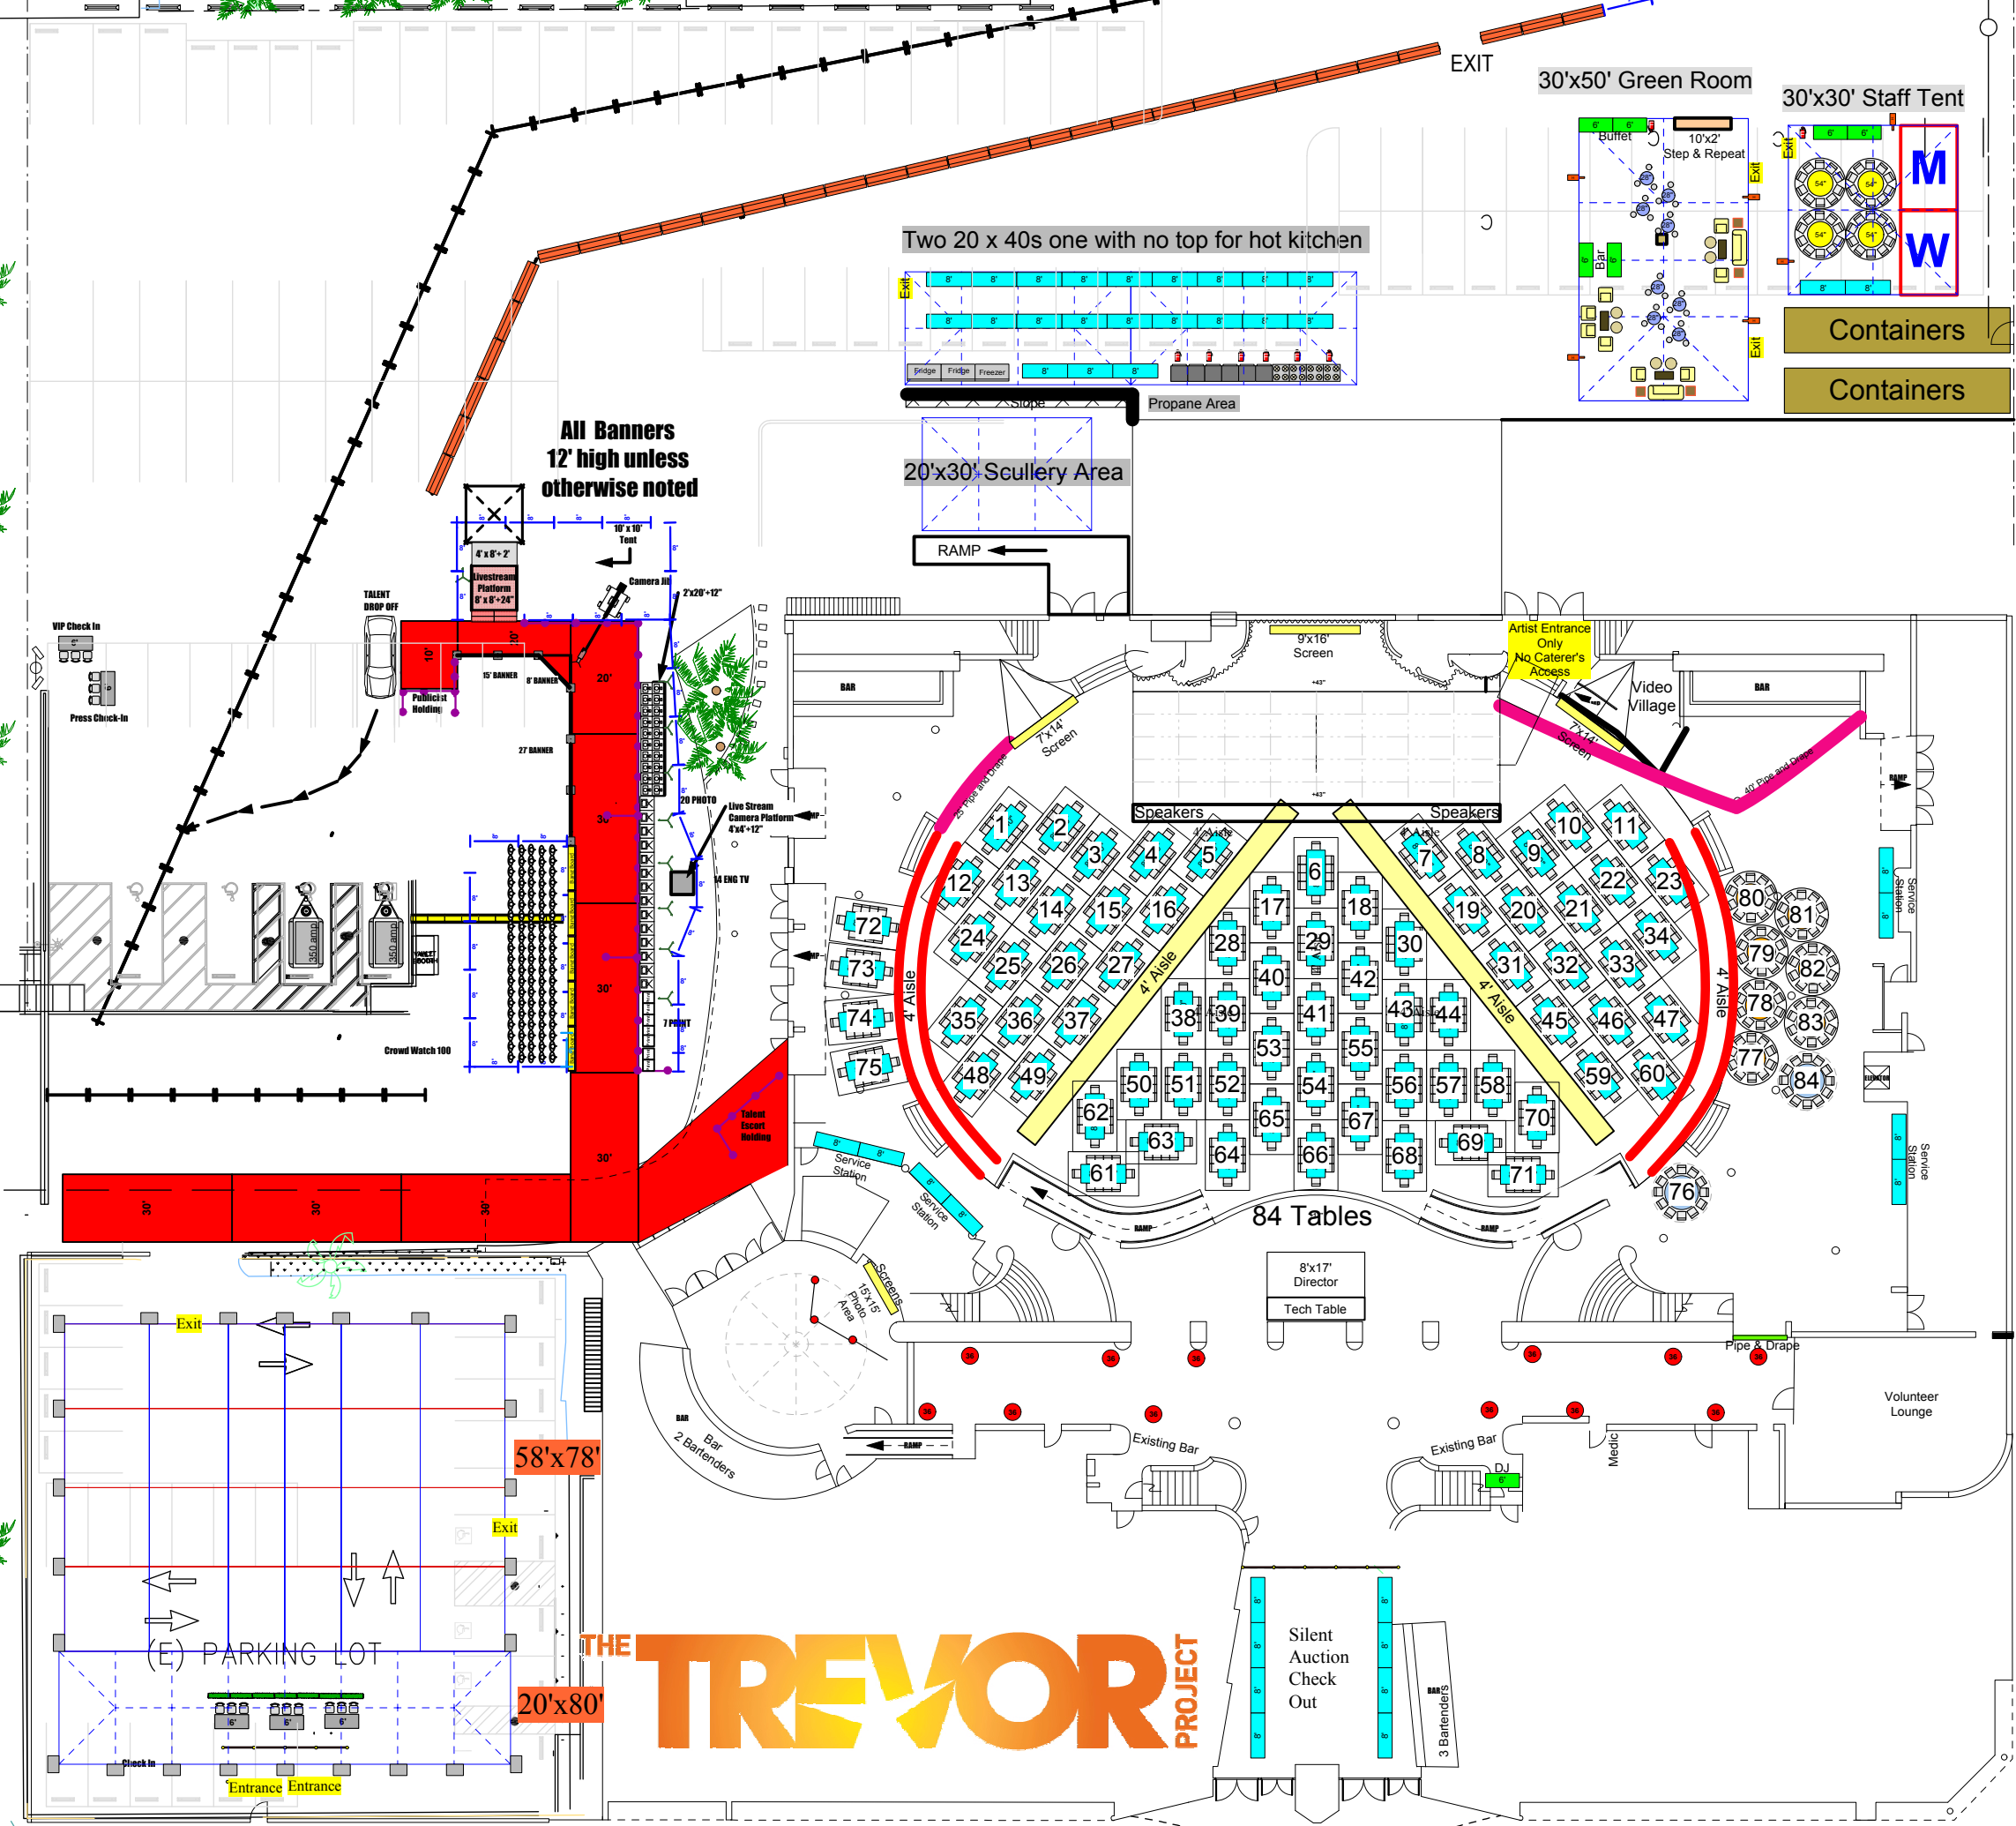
EXIT

30'x50' Green Room

30'x30' Staff Tent

Buffet

10'x2' Step & Repeat

Exit

Bar

Exit

M

W

Containers

Containers

Two 20 x 40s one with no top for hot kitchen

Exit

Fridge Fridge Freezer

Slope

Propane Area

20'x30' Scullery Area

RAMP

All Banners 12' high unless otherwise noted

10' x 10' Tent

4' x 8' + 2'

Livestream Platform 8' x 8' + 24"

Camera Jib

2'x20'+12"

TALENT DROP OFF

VIP Check In

Press Check-In

Publicist Holding

15' BANNER

8' BANNER

27' BANNER

10'

10'

20'

30'

30'

30'

30'

30'

30'

20 PHOTO

Live Stream Camera Platform 4'x4'+12"

14 ENG TV

7 PRINT

Crowd Watch 100

350 amp

350 amp

Talent Escort Holding

9'x16' Screen

Artist Entrance Only No Caterer's Access

Video Village

BAR

BAR

7'x14' Screen

7'x14' Screen

Speakers

Speakers

4' Aisle

4' Aisle

4' Aisle

4' Aisle

4' Aisle

4' Aisle

1 2 3 4 5 6 7 8 9 10 11 12 13 14 15 16 17 18 19 20 21 22 23 24 25 26 27 28 29 30 31 32 33 34 35 36 37 38 39 40 41 42 43 44 45 46 47 48 49 50 51 52 53 54 55 56 57 58 59 60 61 62 63 64 65 66 67 68 69 70 71 72 73 74 75 76 77 78 79 80 81 82 83 84

84 Tables

Service Station

Service Station

Service Station

Service Station

Screens

15'x15' Photo Area

8'x17' Director

Tech Table

Pipe & Drape

Volunteer Lounge

Medic

BAR

Bar 2 Bartenders

Existing Bar

Existing Bar

DJ

RAMP

Exit

Exit

58'x78'

(E) PARKING LOT

20'x80'

Check In

Entrance Entrance

THE TREVOR PROJECT

Silent Auction Check Out

BAR

3 Bartenders